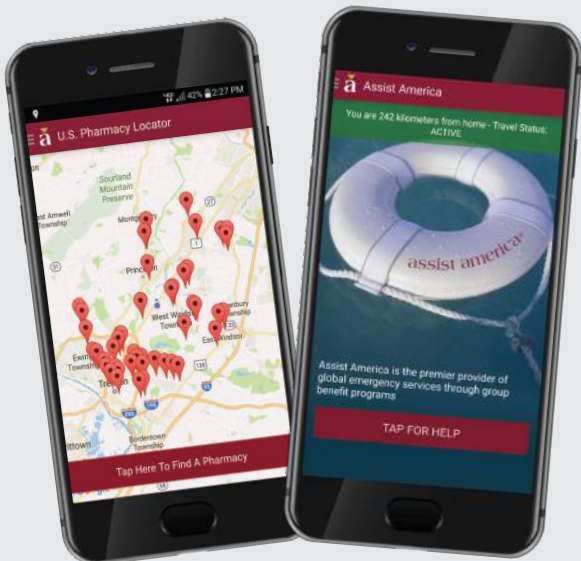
42% 2:27 PM

a U.S. Pharmacy Locator

Sourland Mountain Preserve

East Amwell Township

Montgomery

Princeton

West Windsor Township

Cranbury Township

East Windsor

Ewing Township

Trenton

Bordentown Township

Tap Here To Find A Pharmacy

a Assist America

You are 242 kilometers from home - Travel Status: ACTIVE

assist america

Assist America is the premier provider of global emergency services through group benefit programs

TAP FOR HELP